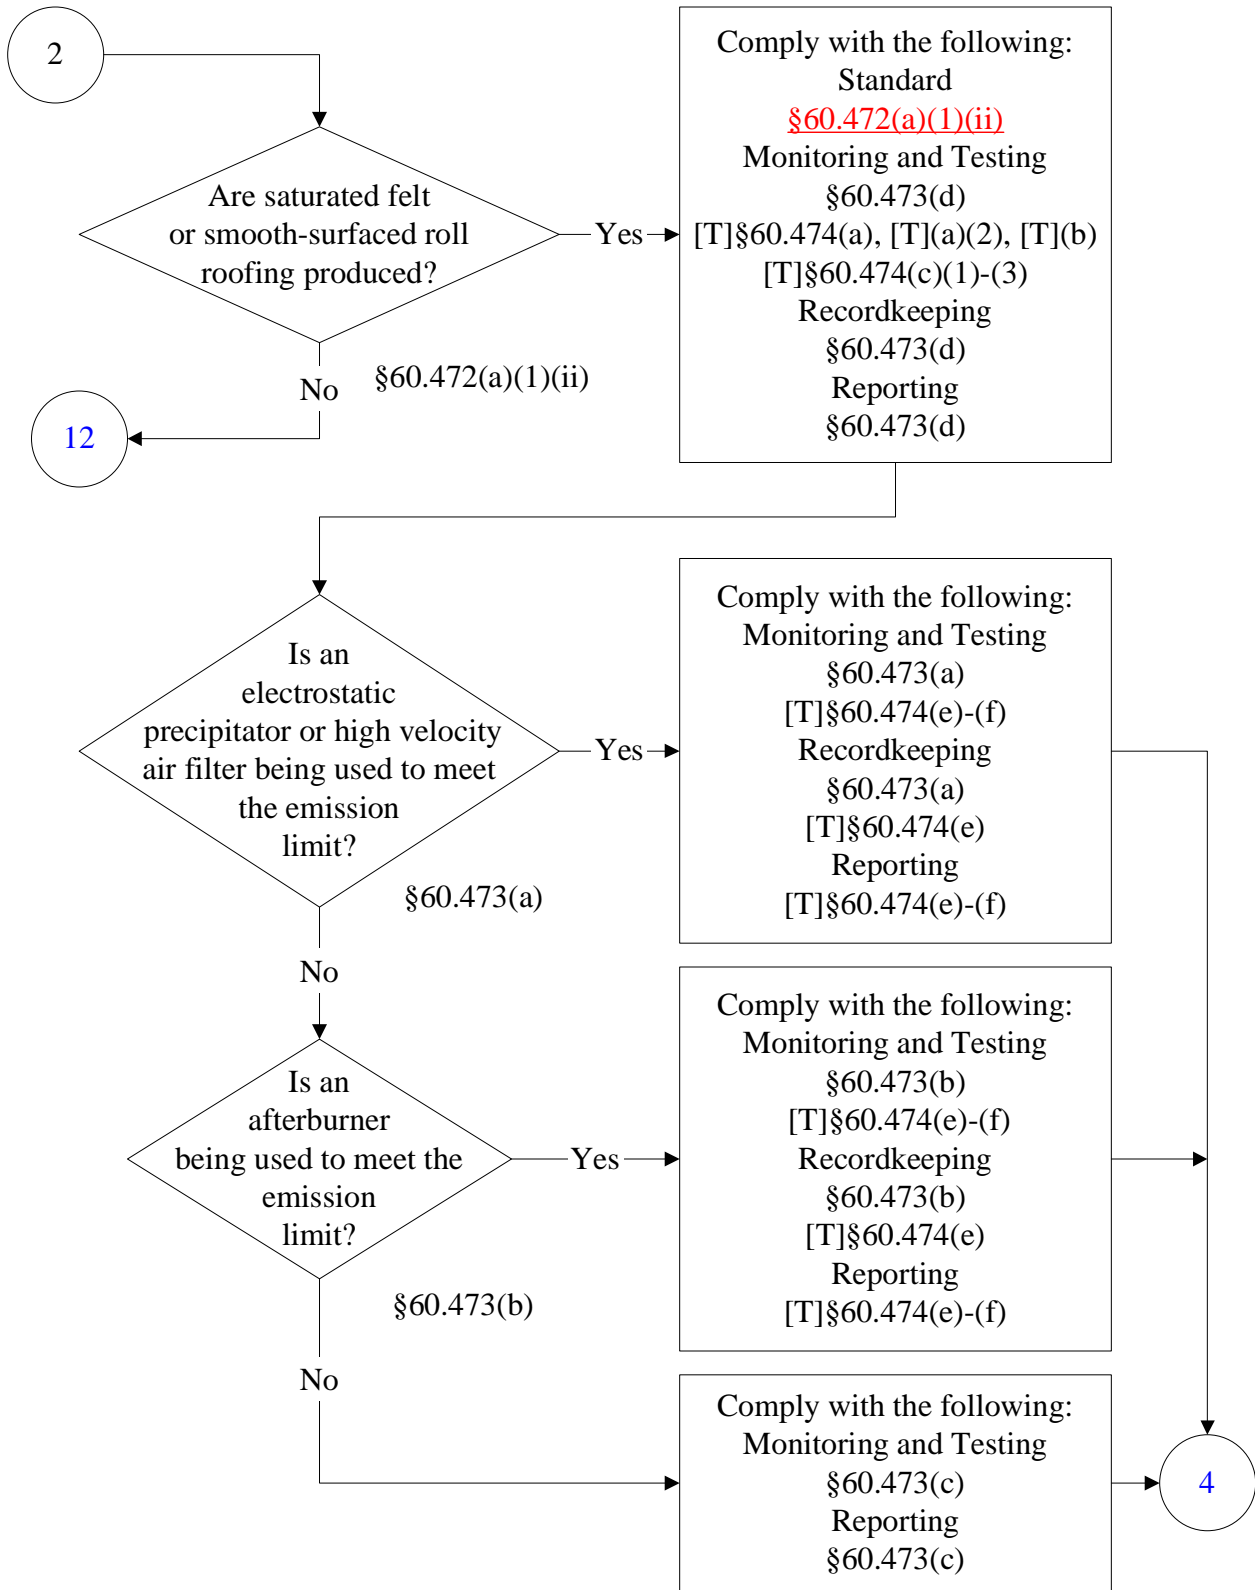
2

Are saturated felt or smooth-surfaced roll roofing produced?

Yes

Comply with the following:
Standard
§60.472(a)(1)(ii)
Monitoring and Testing
§60.473(d)
[T]§60.474(a), [T](a)(2), [T](b)
[T]§60.474(c)(1)-(3)
Recordkeeping
§60.473(d)
Reporting
§60.473(d)

No

§60.472(a)(1)(ii)

12

Is an electrostatic precipitator or high velocity air filter being used to meet the emission limit?

Yes

Comply with the following:
Monitoring and Testing
§60.473(a)
[T]§60.474(e)-(f)
Recordkeeping
§60.473(a)
[T]§60.474(e)
Reporting
[T]§60.474(e)-(f)

§60.473(a)

No

Is an afterburner being used to meet the emission limit?

Yes

Comply with the following:
Monitoring and Testing
§60.473(b)
[T]§60.474(e)-(f)
Recordkeeping
§60.473(b)
[T]§60.474(e)
Reporting
[T]§60.474(e)-(f)

§60.473(b)

No

Comply with the following:
Monitoring and Testing
§60.473(c)
Reporting
§60.473(c)

4